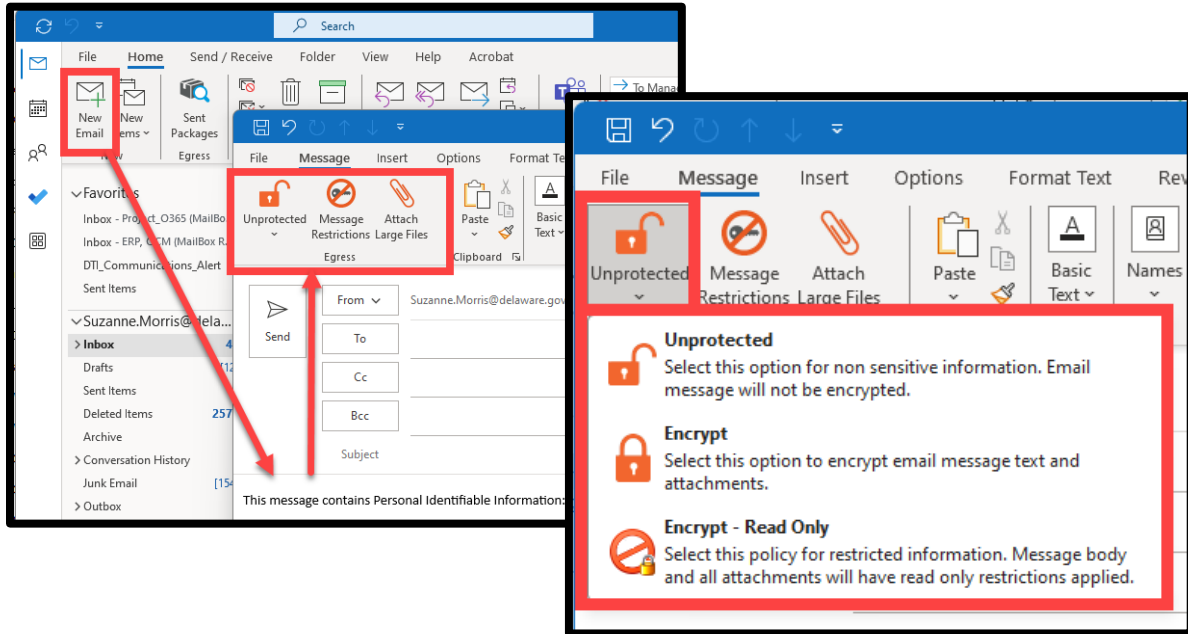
Search

File Home Send / Receive Folder View Help Acrobat

New Email New Items Sent Packages To Mana

New Egress

Favorites
Inbox - Project_O365 (MailBox
Inbox - ERP, CCM (MailBox R
DTI_Communications_Alert
Sent Items

Suzanne.Morris@dela
Inbox 4
Drafts [12
Sent Items
Deleted Items 257
Archive
Conversation History
Junk Email [154
Outbox

File Message Insert Options Format Te

Unprotected Message Restrictions Attach Large Files
Egress
Paste Basic Text
Clipboard

Send
From
Suzanne.Morris@delaware.gov
To
Cc
Bcc
Subject

This message contains Personal Identifiable Information:

File Message Insert Options Format Text Rev

Unprotected Message Restrictions Attach Large Files Paste Basic Text Names

Unprotected
Select this option for non sensitive information. Email message will not be encrypted.

Encrypt
Select this option to encrypt email message text and attachments.

Encrypt - Read Only
Select this policy for restricted information. Message body and all attachments will have read only restrictions applied.